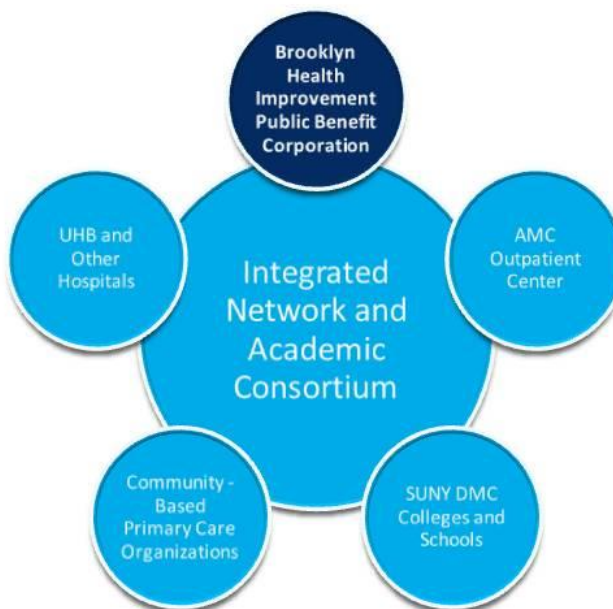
Brooklyn Health Improvement Public Benefit Corporation

UHB and Other Hospitals

Integrated Network and Academic Consortium

AMC Outpatient Center

Community - Based Primary Care Organizations

SUNY DMC Colleges and Schools